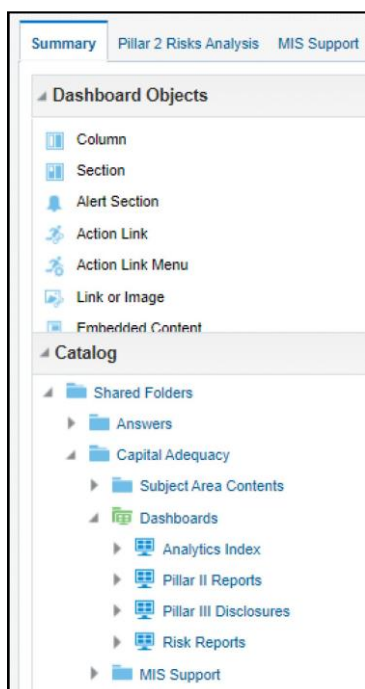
Summary | Pillar 2 Risks Analysis | MIS Support

Dashboard Objects

Column
Section
Alert Section
Action Link
Action Link Menu
Link or Image
Embedded Content

Catalog

Shared Folders
Answers
Capital Adequacy
Subject Area Contents
Dashboards
Analytics Index
Pillar II Reports
Pillar III Disclosures
Risk Reports
MIS Support